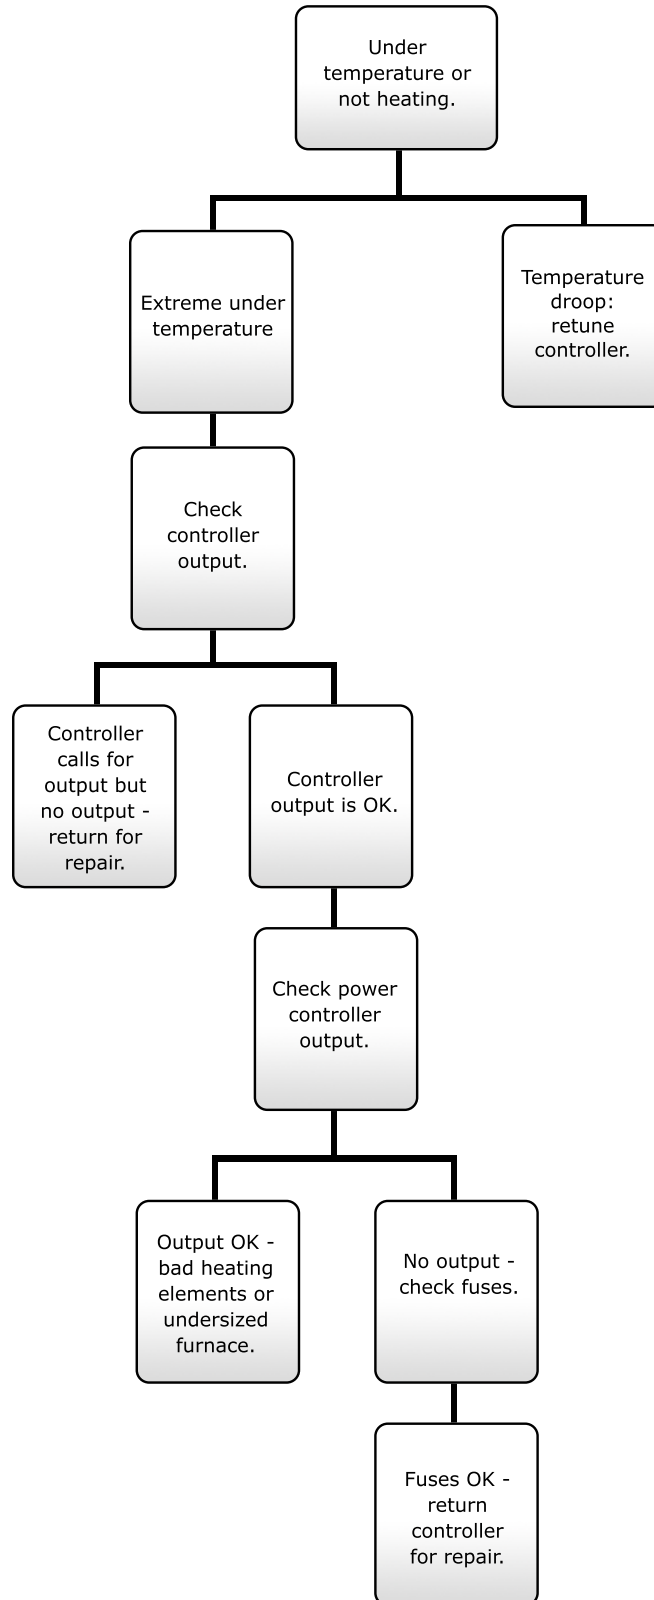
Under temperature or not heating.

Extreme under temperature

Temperature droop: retune controller.

Check controller output.

Controller calls for output but no output - return for repair.

Controller output is OK.

Check power controller output.

Output OK - bad heating elements or undersized furnace.

No output - check fuses.

Fuses OK - return controller for repair.